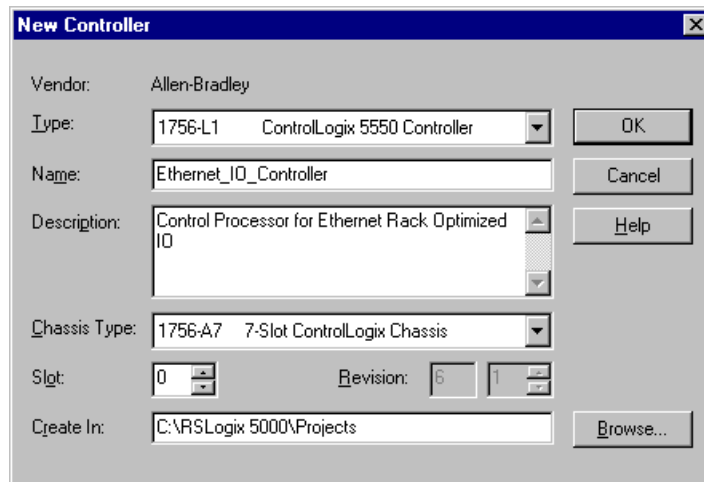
New Controller

Vendor: Allen-Bradley

Type: 1756-L1 ControlLogix 5550 Controller

OK

Name: Ethernet_IO_Controller

Cancel

Description: Control Processor for Ethernet Rack Optimized IO

Help

Chassis Type: 1756-A7 7-Slot ControlLogix Chassis

Slot: 0

Revision: 6 1

Create In: C:\RSLogix 5000\Projects

Browse...